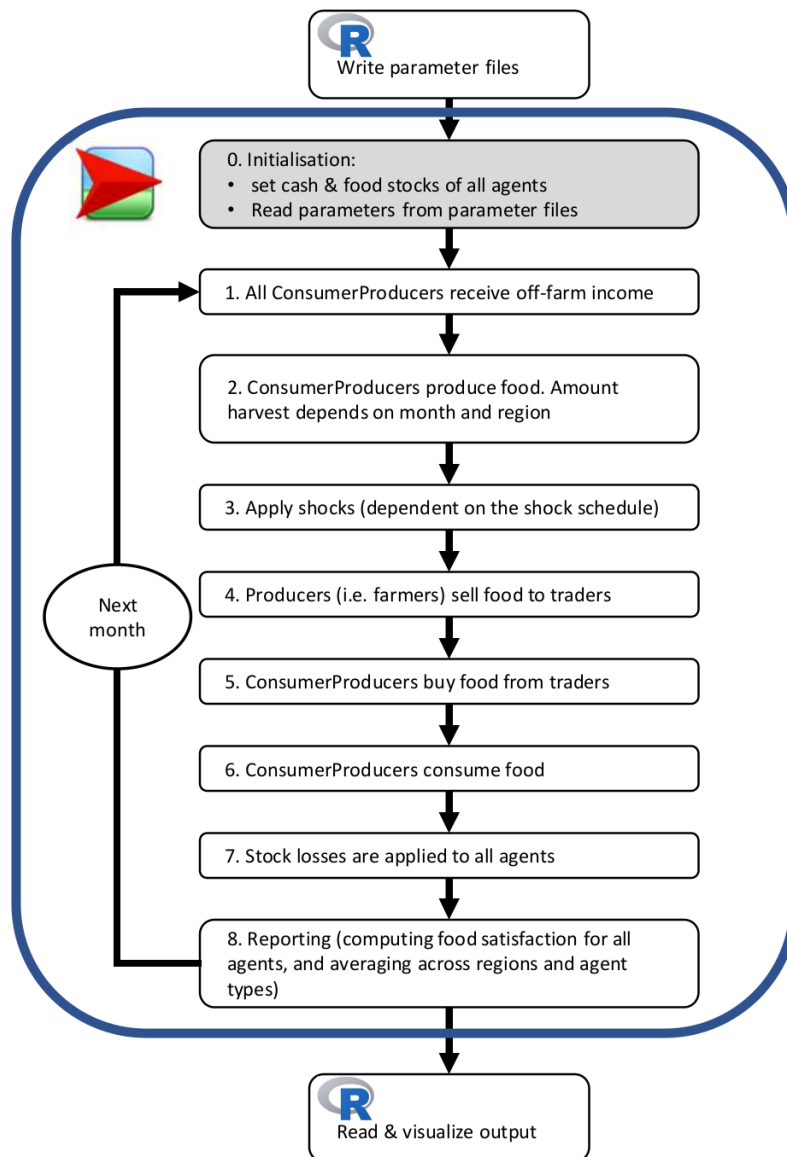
R
Write parameter files

0. Initialisation:
• set cash & food stocks of all agents
• Read parameters from parameter files

1. All ConsumerProducers receive off-farm income

2. ConsumerProducers produce food. Amount harvest depends on month and region

3. Apply shocks (dependent on the shock schedule)

Next month

4. Producers (i.e. farmers) sell food to traders

5. ConsumerProducers buy food from traders

6. ConsumerProducers consume food

7. Stock losses are applied to all agents

8. Reporting (computing food satisfaction for all agents, and averaging across regions and agent types)

R
Read & visualize output